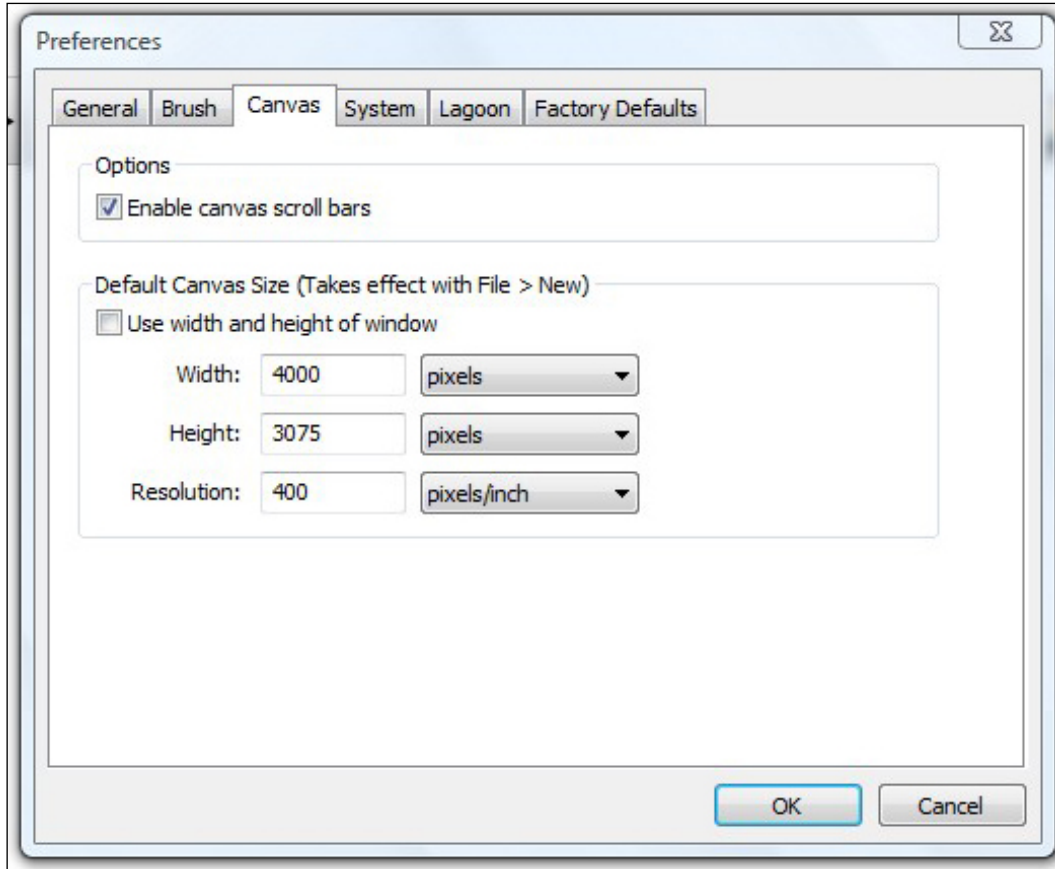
Preferences

General Brush Canvas System Lagoon Factory Defaults

Options

Enable canvas scroll bars

Default Canvas Size (Takes effect with File > New)

Use width and height of window

Width: 4000 pixels

Height: 3075 pixels

Resolution: 400 pixels/inch

OK Cancel